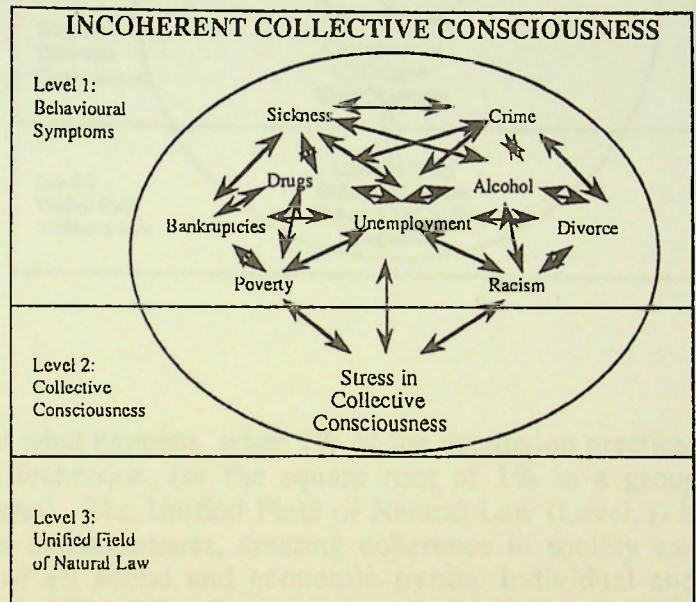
INCOHERENT COLLECTIVE CONSCIOUSNESS

Level 1: Behavioural Symptoms

Sickness
Crime
Drugs
Alcohol
Bankruptcies
Unemployment
Divorce
Poverty
Racism

Level 2: Collective Consciousness

Stress in Collective Consciousness

Level 3: Unified Field of Natural Law

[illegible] what happens, when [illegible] the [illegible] practice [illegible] technique, for the square root of 1% in a group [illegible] the Unified Field of Natural Law (Level 3) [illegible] consciousness, creating coherence in society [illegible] social and economic trends. Individual and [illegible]